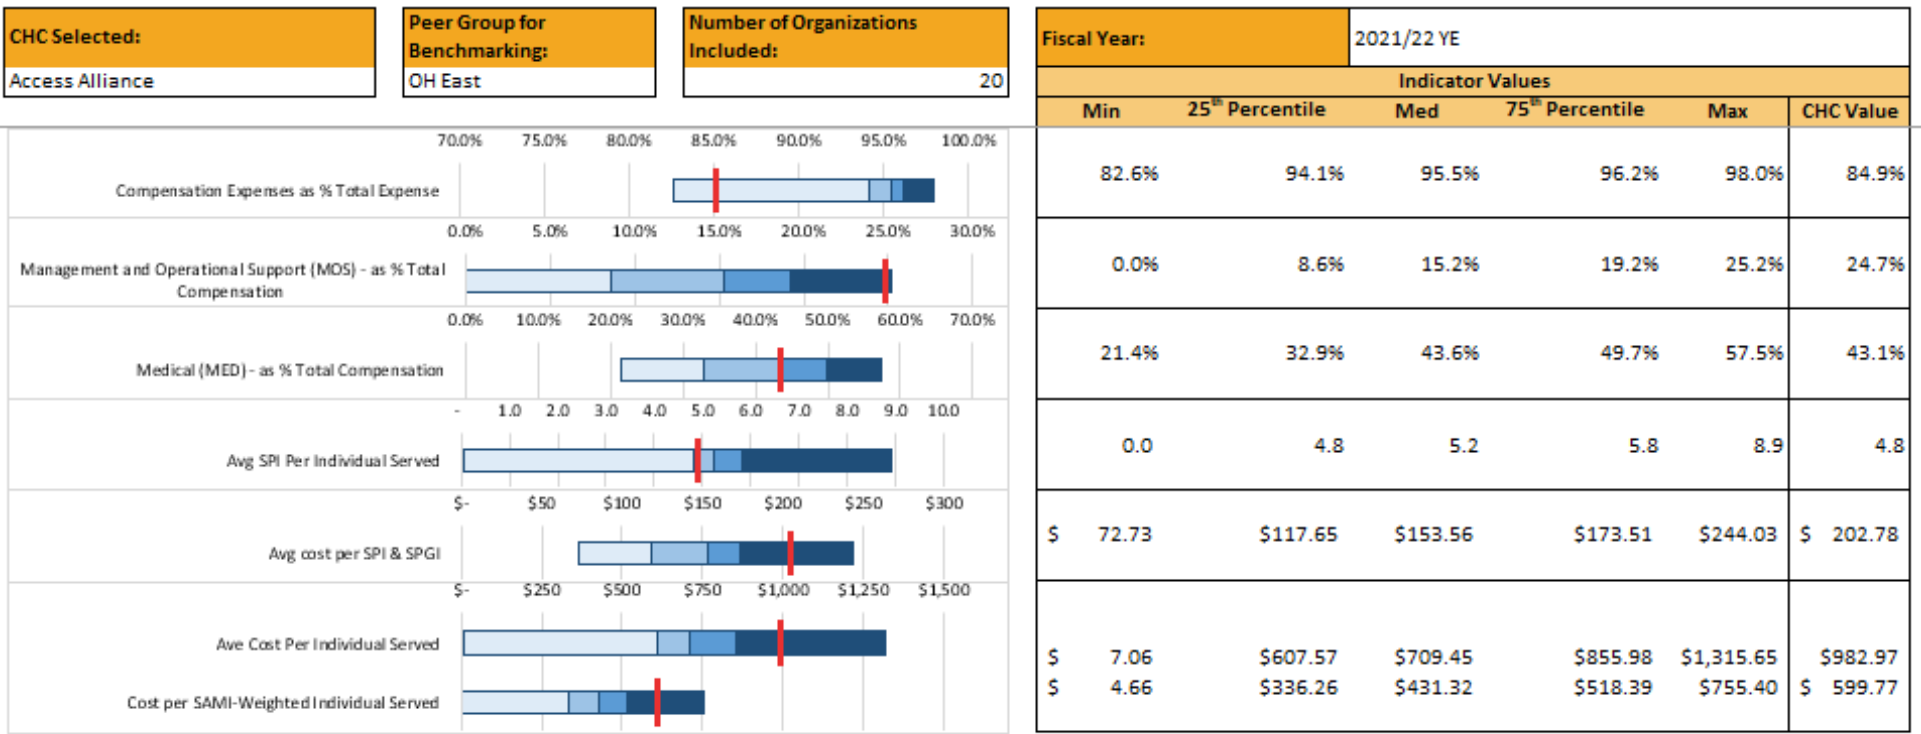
| CHC Selected: | Peer Group for Benchmarking: | Number of Organizations Included: |
|---|---|---|
| Access Alliance | OH East | 20 |

| Fiscal Year: | 2021/22 YE |
|---|---|

70.0% 75.0% 80.0% 85.0% 90.0% 95.0% 100.0%

Compensation Expenses as % Total Expense

0.0% 5.0% 10.0% 15.0% 20.0% 25.0% 30.0%

Management and Operational Support (MOS) - as % Total Compensation

0.0% 10.0% 20.0% 30.0% 40.0% 50.0% 60.0% 70.0%

Medical (MED) - as % Total Compensation

- 1.0 2.0 3.0 4.0 5.0 6.0 7.0 8.0 9.0 10.0

Avg SPI Per Individual Served

$- $50 $100 $150 $200 $250 $300

Avg cost per SPI & SPGI

$- $250 $500 $750 $1,000 $1,250 $1,500

Ave Cost Per Individual Served

Cost per SAMI-Weighted Individual Served

| Indicator Values | | | | | |
|---|---|---|---|---|---|
| Min | 25$^{th}$ Percentile | Med | 75$^{th}$ Percentile | Max | CHC Value |
| 82.6% | 94.1% | 95.5% | 96.2% | 98.0% | 84.9% |
| 0.0% | 8.6% | 15.2% | 19.2% | 25.2% | 24.7% |
| 21.4% | 32.9% | 43.6% | 49.7% | 57.5% | 43.1% |
| 0.0 | 4.8 | 5.2 | 5.8 | 8.9 | 4.8 |
| $ 72.73 | $117.65 | $153.56 | $173.51 | $244.03 | $ 202.78 |
| $ 7.06 | $607.57 | $709.45 | $855.98 | $1,315.65 | $982.97 |
| $ 4.66 | $336.26 | $431.32 | $518.39 | $755.40 | $ 599.77 |